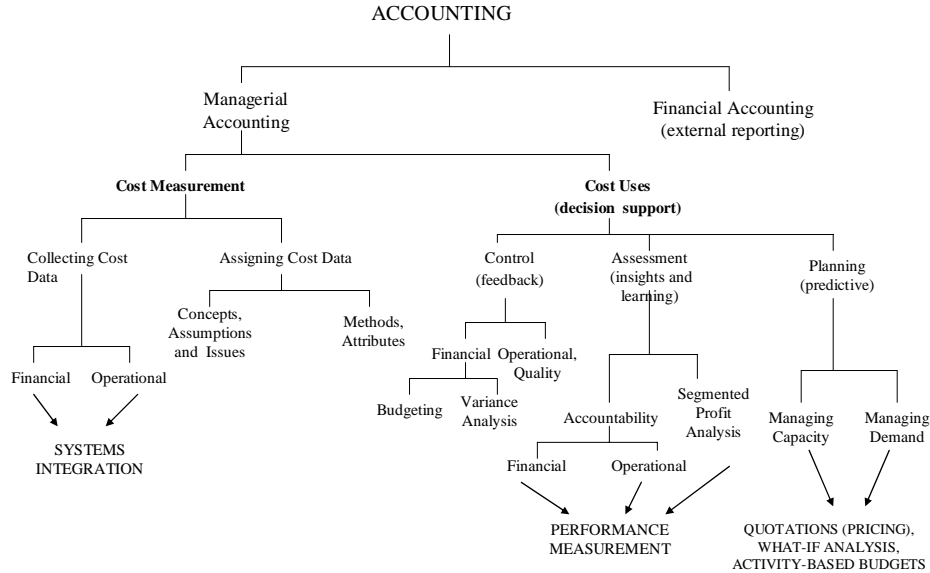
ACCOUNTING

Managerial Accounting

Financial Accounting (external reporting)

**Cost Measurement**

**Cost Uses (decision support)**

Collecting Cost Data

Assigning Cost Data

Control (feedback)

Assessment (insights and learning)

Planning (predictive)

Concepts, Assumptions and Issues

Methods, Attributes

Financial

Operational, Quality

Financial

Operational

Budgeting

Variance Analysis

Accountability

Segmented Profit Analysis

Managing Capacity

Managing Demand

SYSTEMS INTEGRATION

Financial

Operational

PERFORMANCE MEASUREMENT

QUOTATIONS (PRICING), WHAT-IF ANALYSIS, ACTIVITY-BASED BUDGETS